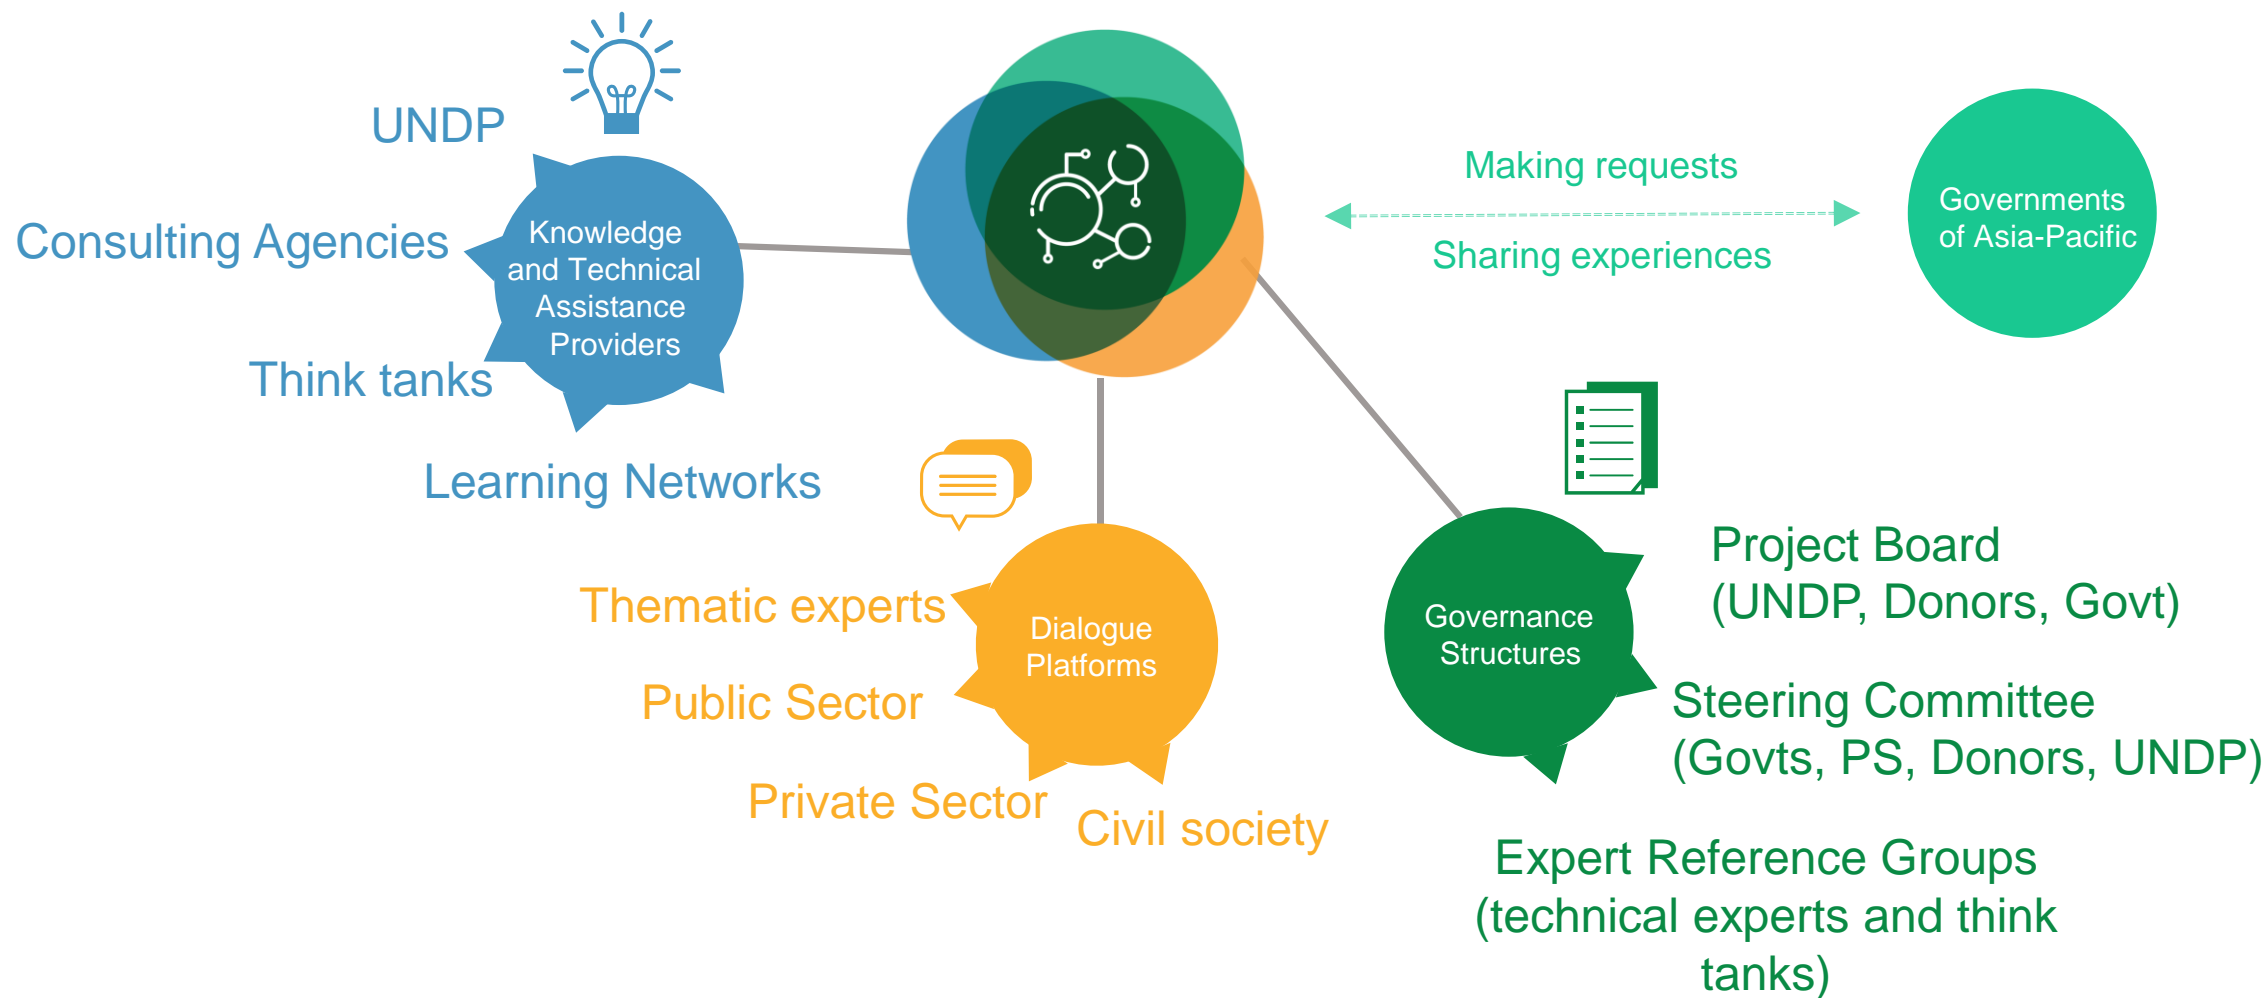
UNDP

Consulting Agencies

Knowledge and Technical Assistance Providers

Think tanks

Learning Networks

Making requests

Sharing experiences

Governments of Asia-Pacific

Thematic experts

Public Sector

Private Sector

Dialogue Platforms

Civil society

Governance Structures

Project Board (UNDP, Donors, Govt)

Steering Committee (Govts, PS, Donors, UNDP)

Expert Reference Groups (technical experts and think tanks)